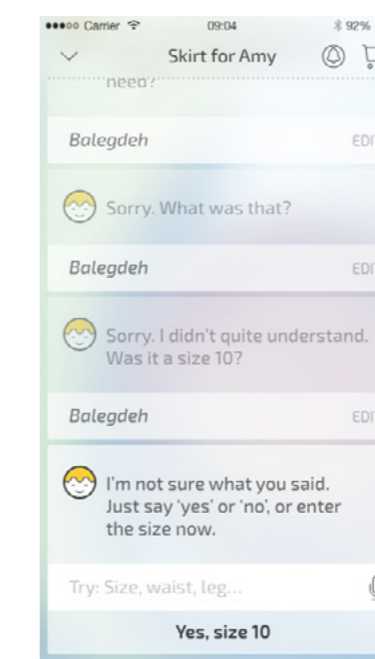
●●●○○ Carrier 09:04 92%

Skirt for Amy

need?

Balegdeh

EDI

Sorry. What was that?

Balegdeh

EDI

Sorry. I didn't quite understand. Was it a size 10?

Balegdeh

EDI

I'm not sure what you said. Just say 'yes' or 'no', or enter the size now.

Try: Size, waist, leg...

Yes, size 10